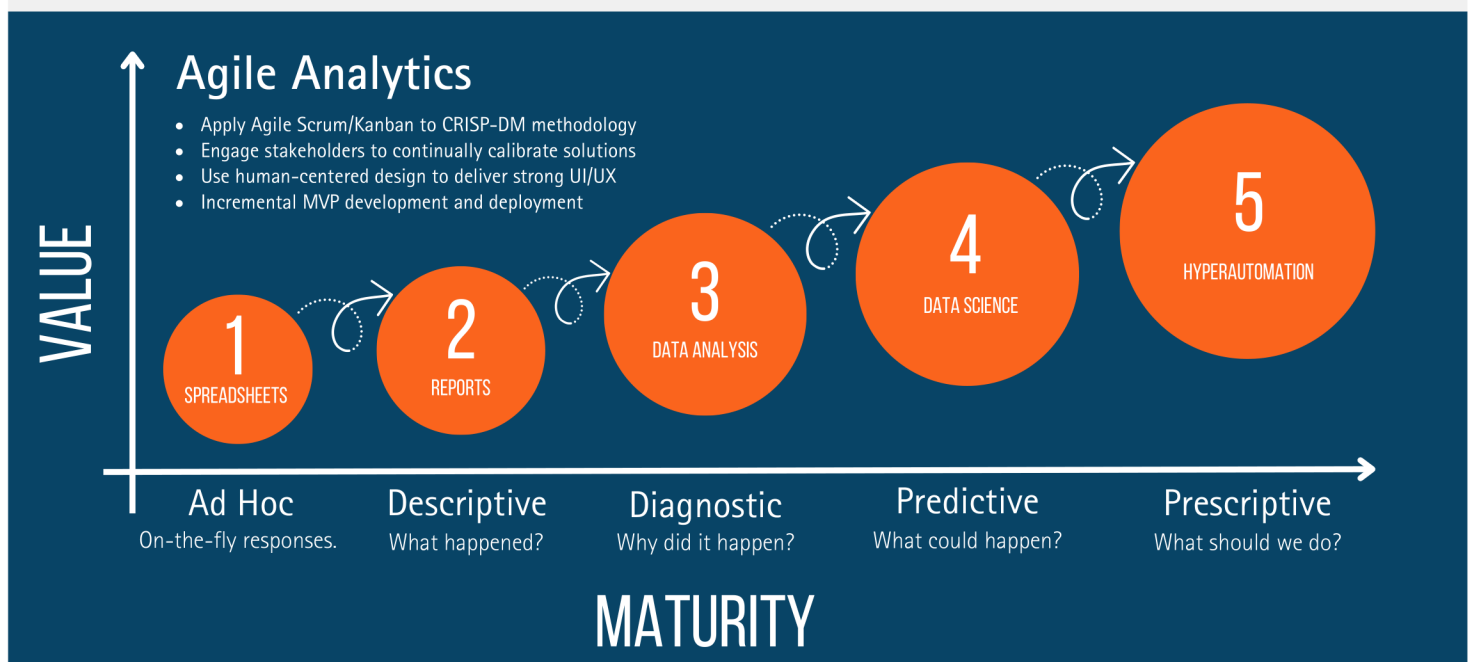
Agile Analytics

- Apply Agile Scrum/Kanban to CRISP-DM methodology
- Engage stakeholders to continually calibrate solutions
- Use human-centered design to deliver strong UI/UX
- Incremental MVP development and deployment

VALUE

1
SPREADSHEETS

2
REPORTS

3
DATA ANALYSIS

4
DATA SCIENCE

5
HYPERAUTOMATION

Ad Hoc
On-the-fly responses.

Descriptive
What happened?

Diagnostic
Why did it happen?

Predictive
What could happen?

Prescriptive
What should we do?

MATURITY